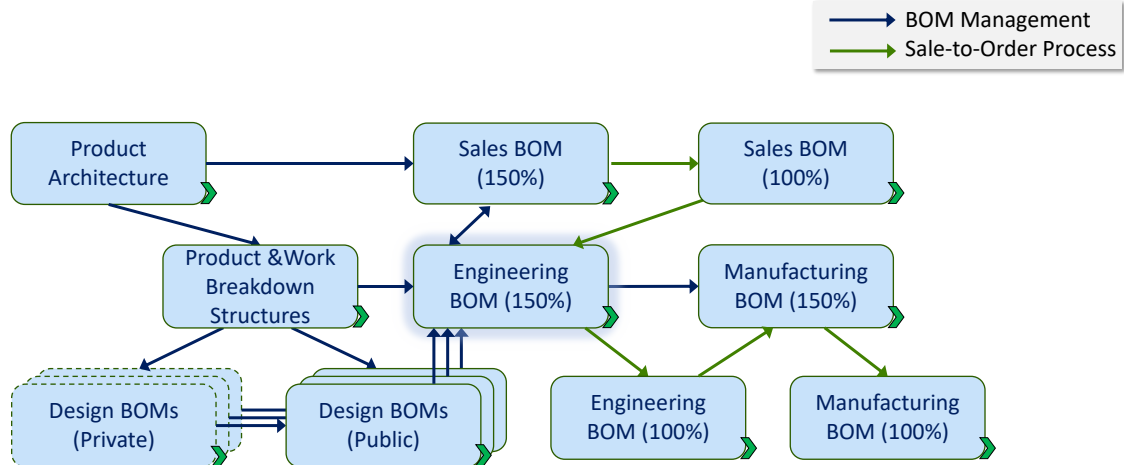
BOM Management
Sale-to-Order Process

Product Architecture

Sales BOM (150%)

Sales BOM (100%)

Product &Work Breakdown Structures

Engineering BOM (150%)

Manufacturing BOM (150%)

Design BOMs (Private)

Design BOMs (Public)

Engineering BOM (100%)

Manufacturing BOM (100%)